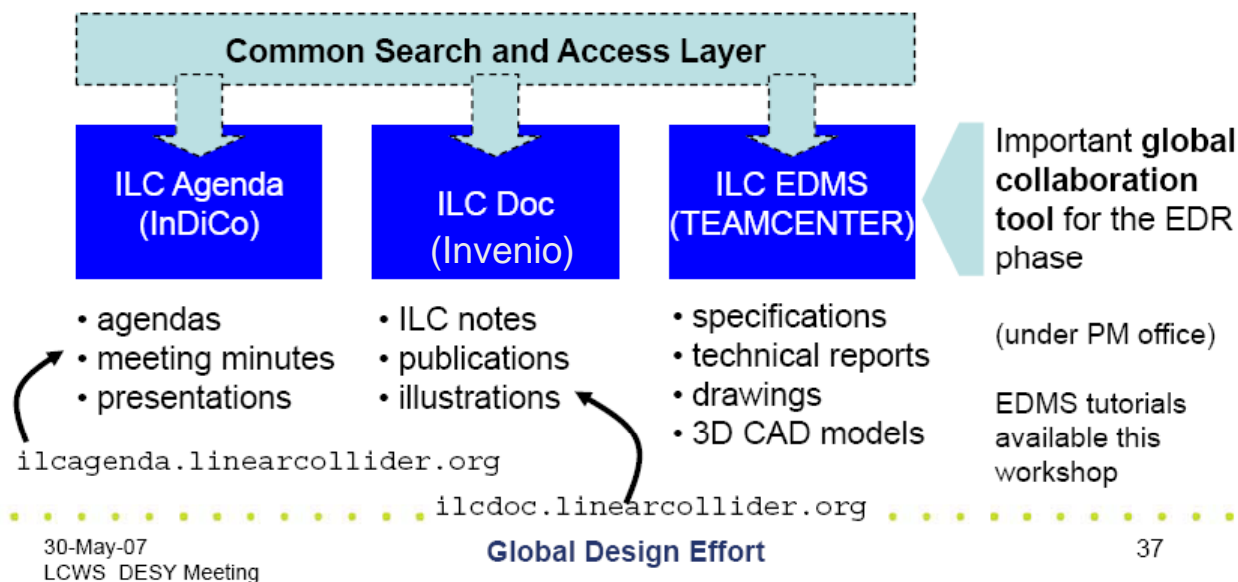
Common Search and Access Layer

ILC Agenda (InDiCo)

ILC Doc (Invenio)

ILC EDMS (TEAMCENTER)

Important **global collaboration tool** for the EDR phase

• agendas
• meeting minutes
• presentations

• ILC notes
• publications
• illustrations

• specifications
• technical reports
• drawings
• 3D CAD models

(under PM office)

EDMS tutorials available this workshop

ilcagenda.linearcollider.org

ilcdoc.linearcollider.org

30-May-07
LCWS DESY Meeting

Global Design Effort

37